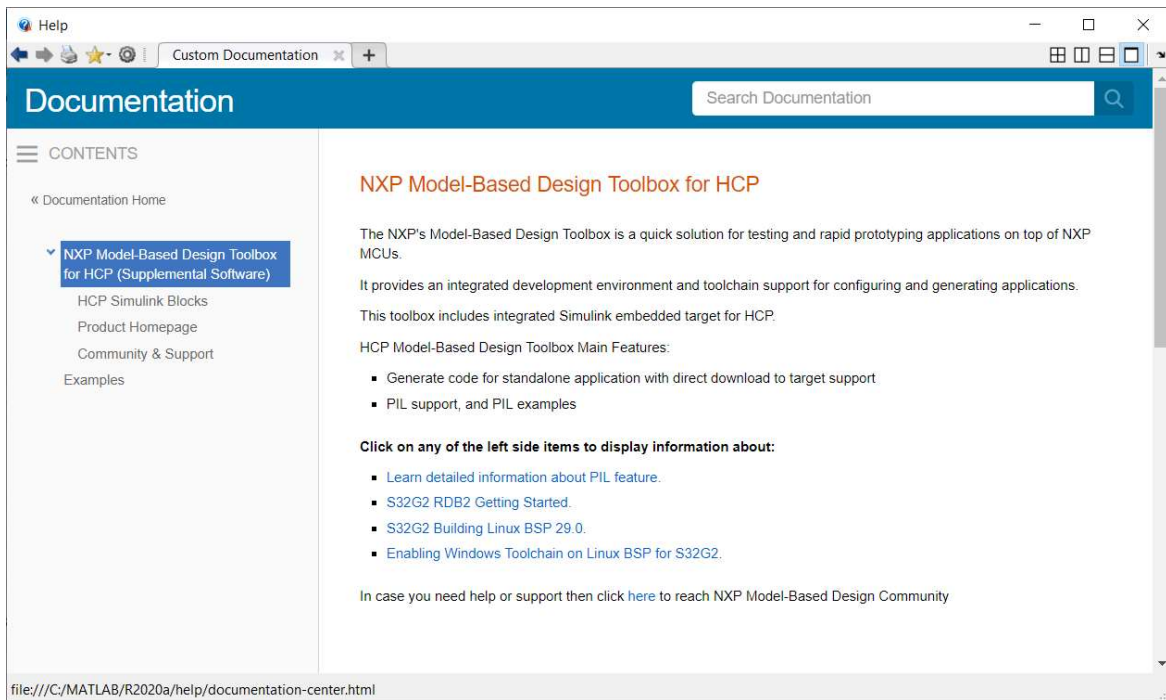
Help

Custom Documentation

Documentation

Search Documentation

CONTENTS

« Documentation Home

NXP Model-Based Design Toolbox for HCP (Supplemental Software)

HCP Simulink Blocks

Product Homepage

Community & Support

Examples

NXP Model-Based Design Toolbox for HCP

The NXP's Model-Based Design Toolbox is a quick solution for testing and rapid prototyping applications on top of NXP MCUs.

It provides an integrated development environment and toolchain support for configuring and generating applications.

This toolbox includes integrated Simulink embedded target for HCP.

HCP Model-Based Design Toolbox Main Features:

- Generate code for standalone application with direct download to target support
- PIL support, and PIL examples

**Click on any of the left side items to display information about:**

- Learn detailed information about PIL feature.
- S32G2 RDB2 Getting Started.
- S32G2 Building Linux BSP 29.0.
- Enabling Windows Toolchain on Linux BSP for S32G2.

In case you need help or support then click here to reach NXP Model-Based Design Community

file:///C:/MATLAB/R2020a/help/documentation-center.html